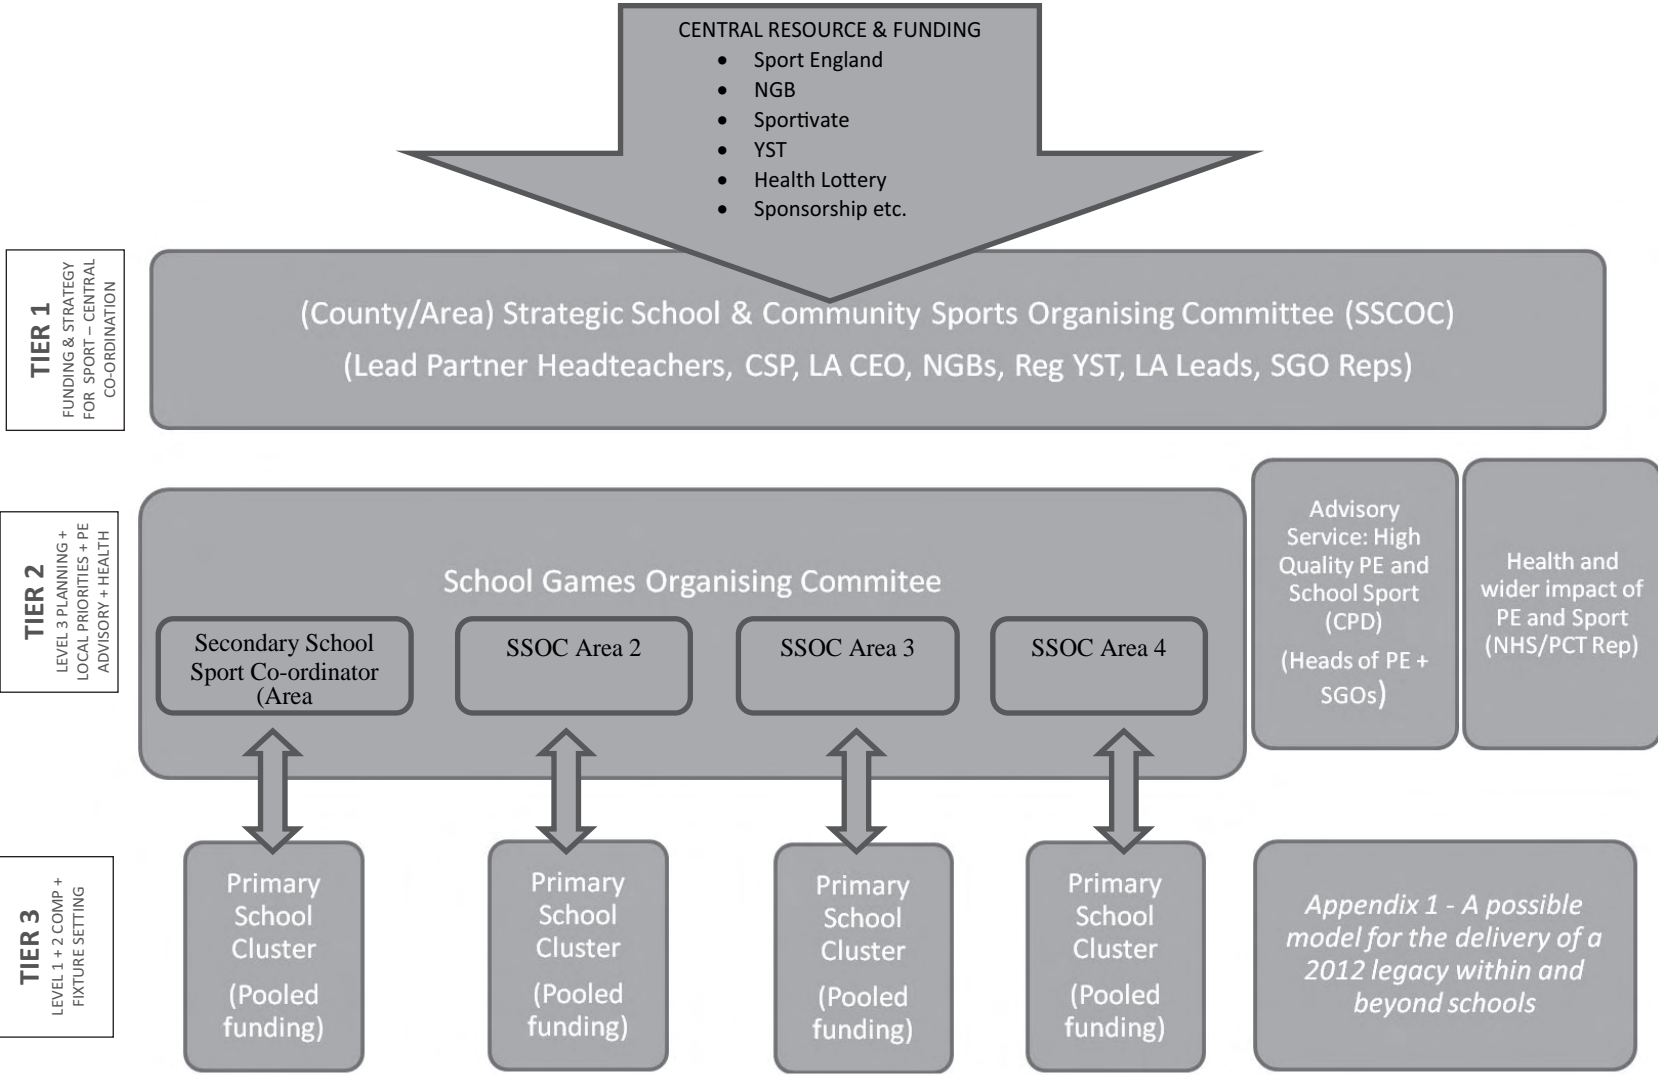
CENTRAL RESOURCE & FUNDING
- Sport England
- NGB
- Sportivate
- YST
- Health Lottery
- Sponsorship etc.

TIER 1
FUNDING & STRATEGY FOR SPORT – CENTRAL CO-ORDINATION

(County/Area) Strategic School & Community Sports Organising Committee (SSCOC)
(Lead Partner Headteachers, CSP, LA CEO, NGBs, Reg YST, LA Leads, SGO Reps)

TIER 2
LEVEL 3 PLANNING + LOCAL PRIORITIES + PE ADVISORY + HEALTH

School Games Organising Commitee

Secondary School Sport Co-ordinator (Area

SSOC Area 2

SSOC Area 3

SSOC Area 4

Advisory Service: High Quality PE and School Sport (CPD)
(Heads of PE + SGOs)

Health and wider impact of PE and Sport (NHS/PCT Rep)

TIER 3
LEVEL 1 + 2 COMP + FIXTURE SETTING

Primary School Cluster
(Pooled funding)

Primary School Cluster
(Pooled funding)

Primary School Cluster
(Pooled funding)

Primary School Cluster
(Pooled funding)

Appendix 1 - A possible model for the delivery of a 2012 legacy within and beyond schools